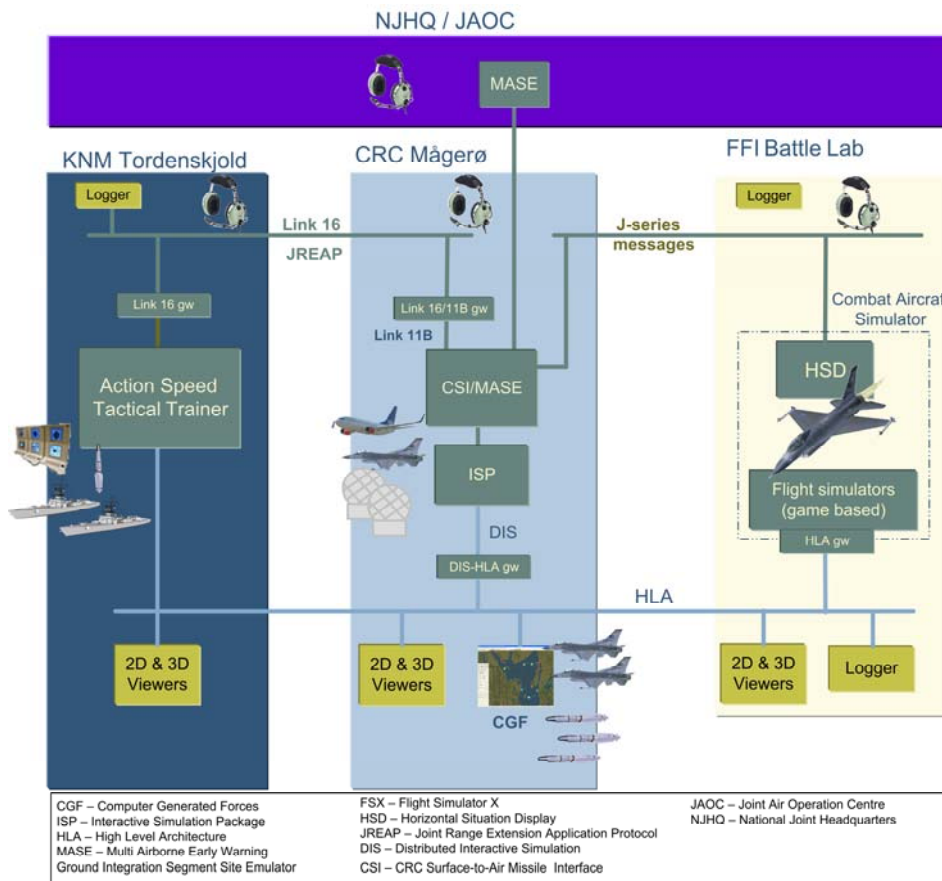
NJHQ / JAOC

MASE

KNM Tordenskjold

CRC Mågerø

FFI Battle Lab

Logger

Link 16

JREAP

J-series messages

Logger

Link 16 gw

Link 16/11B gw

Link 11B

Combat Aircraf Simulator

Action Speed Tactical Trainer

CSI/MASE

HSD

ISP

Flight simulators (game based)

DIS

HLA gw

DIS-HLA gw

HLA

2D & 3D Viewers

2D & 3D Viewers

CGF

2D & 3D Viewers

Logger

CGF – Computer Generated Forces
ISP – Interactive Simulation Package
HLA – High Level Architecture
MASE – Multi Airborne Early Warning
Ground Integration Segment Site Emulator

FSX – Flight Simulator X
HSD – Horizontal Situation Display
JREAP – Joint Range Extension Application Protocol
DIS – Distributed Interactive Simulation
CSI – CRC Surface-to-Air Missile Interface

JAOC – Joint Air Operation Centre
NJHQ – National Joint Headquarters